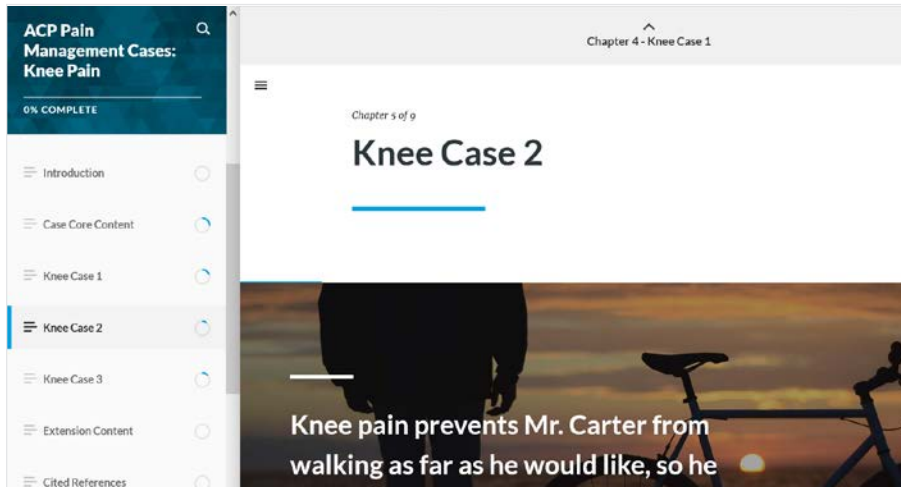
ACP Pain Management Cases: Knee Pain

0% COMPLETE

Introduction

Case Core Content

Knee Case 1

Knee Case 2

Knee Case 3

Extension Content

Cited References

Chapter 4 - Knee Case 1

Chapter 5 of 9

Knee Case 2

Knee pain prevents Mr. Carter from walking as far as he would like, so he